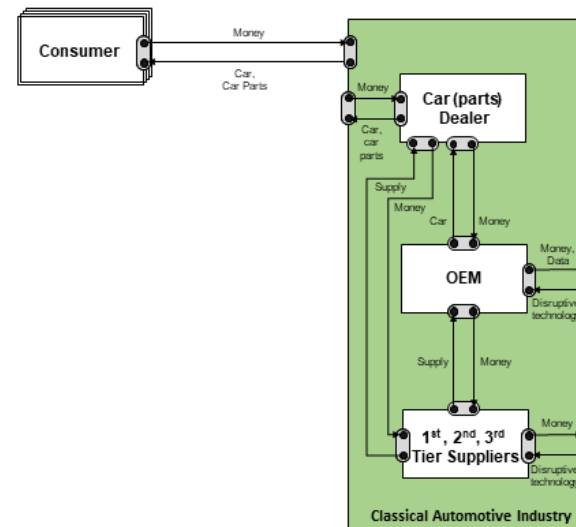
Consumer

Money

Car, Car Parts

Money

Car, car parts

Car (parts) Dealer

Supply

Money

Car

Money

OEM

Money, Data

Disruptive technolog

Supply

Money

$1^{st}$, $2^{nd}$, $3^{rd}$ Tier Suppliers

Money

Disruptive technolog

Classical Automotive Industry